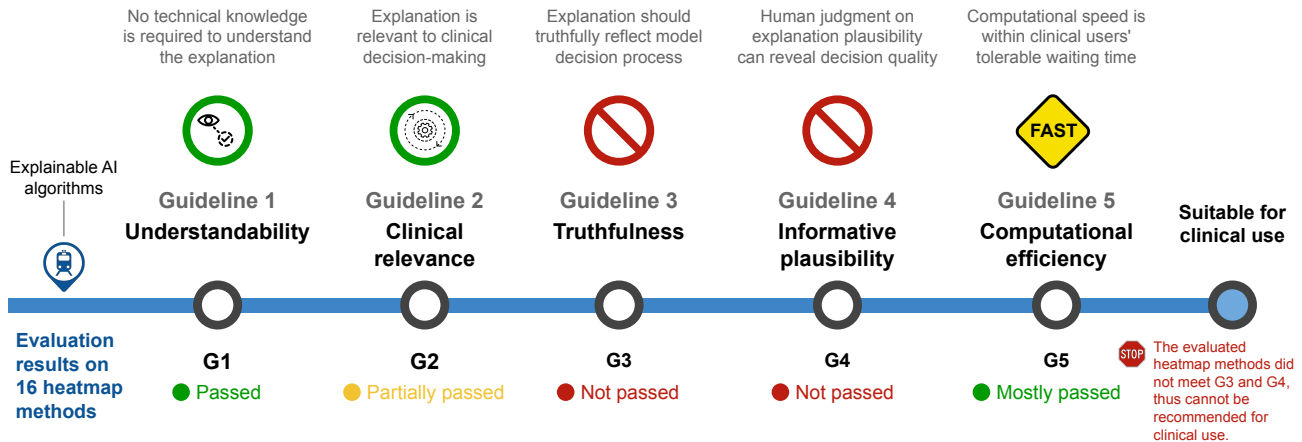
No technical knowledge is required to understand the explanation

Explanation is relevant to clinical decision-making

Explanation should truthfully reflect model decision process

Human judgment on explanation plausibility can reveal decision quality

Computational speed is within clinical users' tolerable waiting time

FAST

Explainable AI algorithms

Guideline 1
Understandability

Guideline 2
Clinical relevance

Guideline 3
Truthfulness

Guideline 4
Informative plausibility

Guideline 5
Computational efficiency

Suitable for clinical use

Evaluation results on 16 heatmap methods

G1
Passed

G2
Partially passed

G3
Not passed

G4
Not passed

G5
Mostly passed

STOP
The evaluated heatmap methods did not meet G3 and G4, thus cannot be recommended for clinical use.